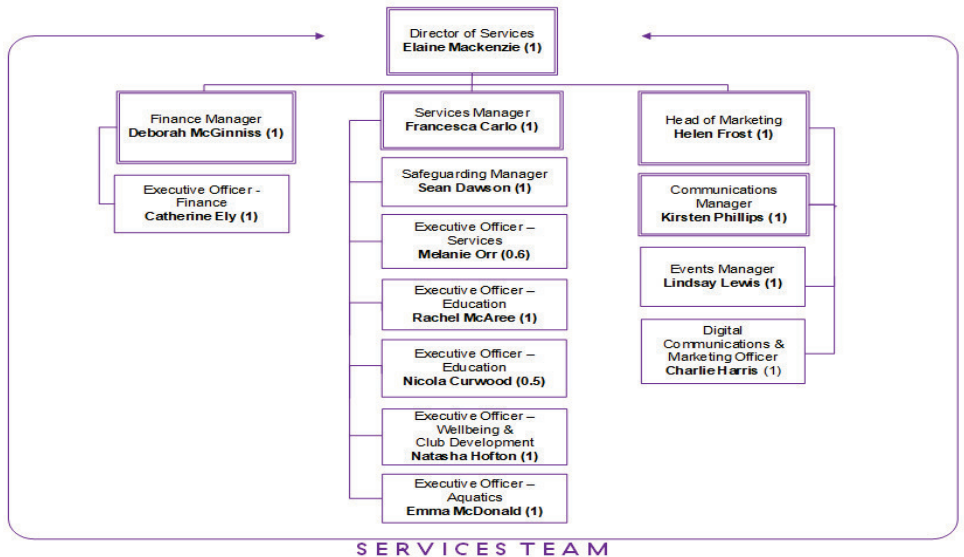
Director of Services
**Elaine Mackenzie (1)**

Finance Manager
**Deborah McGinniss (1)**

Executive Officer - Finance
**Catherine Ely (1)**

Services Manager
**Francesca Carlo (1)**

Safeguarding Manager
**Sean Dawson (1)**

Executive Officer – Services
**Melanie Orr (0.6)**

Executive Officer – Education
**Rachel McAree (1)**

Executive Officer – Education
**Nicola Curwood (0.5)**

Executive Officer – Wellbeing & Club Development
**Natasha Hofton (1)**

Executive Officer – Aquatics
**Emma McDonald (1)**

Head of Marketing
**Helen Frost (1)**

Communications Manager
**Kirsten Phillips (1)**

Events Manager
**Lindsay Lewis (1)**

Digital Communications & Marketing Officer
**Charlie Harris** (1)

SERVICES TEAM